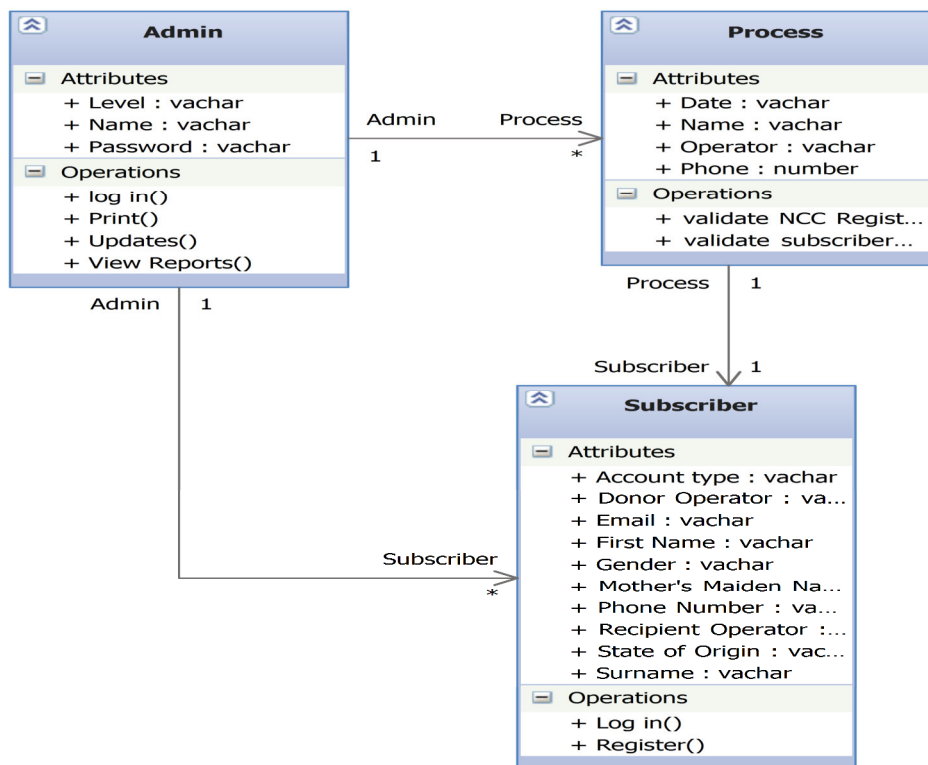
Admin

Attributes
+ Level : vachar
+ Name : vachar
+ Password : vachar

Operations
+ log in()
+ Print()
+ Updates()
+ View Reports()

Admin
1

Process
*

Process

Attributes
+ Date : vachar
+ Name : vachar
+ Operator : vachar
+ Phone : number

Operations
+ validate NCC Regist...
+ validate subscriber...

Process
1

Subscriber
1

Admin
1

Subscriber
*

Subscriber

Attributes
+ Account type : vachar
+ Donor Operator : va...
+ Email : vachar
+ First Name : vachar
+ Gender : vachar
+ Mother's Maiden Na...
+ Phone Number : va...
+ Recipient Operator :...
+ State of Origin : vac...
+ Surname : vachar

Operations
+ Log in()
+ Register()